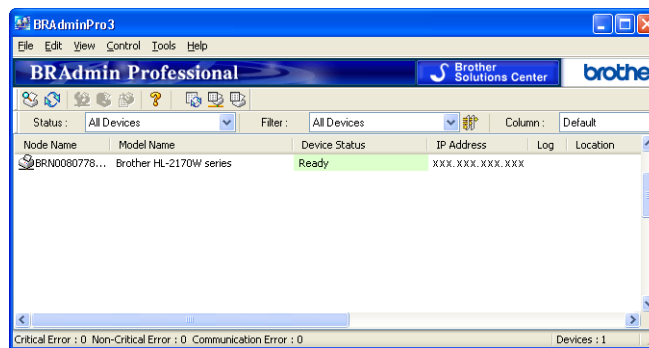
BRAdminPro3

File Edit View Control Tools Help

BRAdmin Professional

Brother Solutions Center

brothe

Status : All Devices Filter : All Devices Column : Default

| Node Name | Model Name | Device Status | IP Address | Log | Location |
|---|---|---|---|---|---|
| BRN0080778... | Brother HL-2170W series | Ready | xxx.xxx.xxx.xxx | | |

Critical Error : 0 Non-Critical Error : 0 Communication Error : 0 Devices : 1